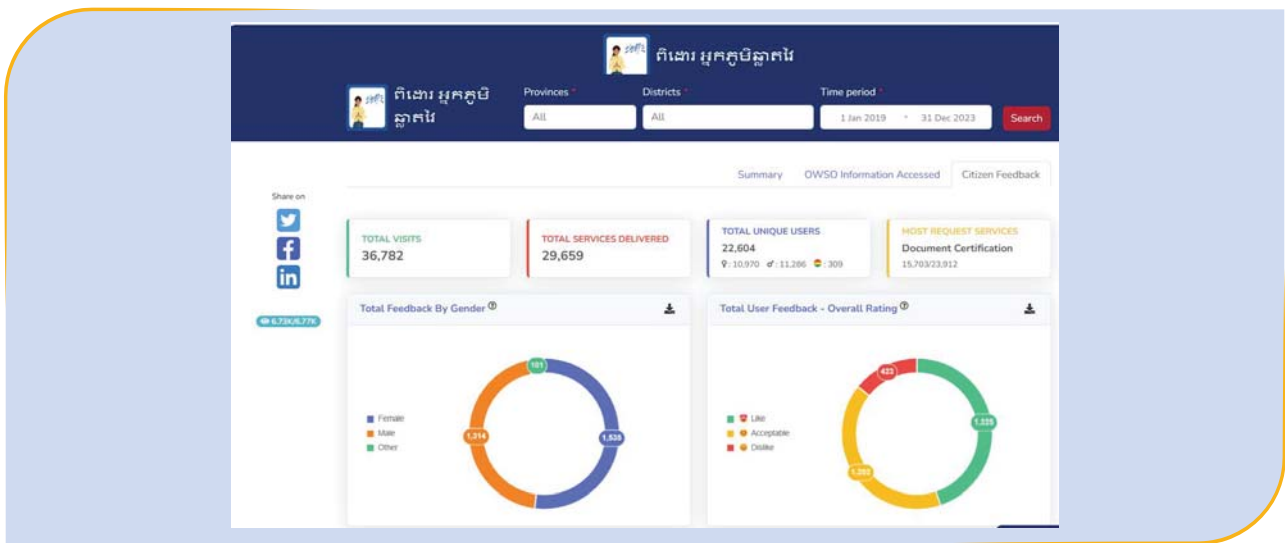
ពិដោរ អ្នកភូមិឆ្លាតវៃ

ពិដោរ អ្នកភូមិឆ្លាតវៃ

Provinces *
All

Districts *
All

Time period *
1 Jan 2019 - 31 Dec 2023

Search

Summary
OWSO Information Accessed
Citizen Feedback

Share on

6.73K/6.77K

TOTAL VISITS
36,782

TOTAL SERVICES DELIVERED
29,659

TOTAL UNIQUE USERS
22,604
♀: 10,970 ♂: 11,286 : 309

MOST REQUEST SERVICES
Document Certification
15,703/23,912

Total Feedback By Gender

Female
Male
Other

101
1,214
1,535

Total User Feedback - Overall Rating

Like
Acceptable
Dislike

423
1,225
1,202